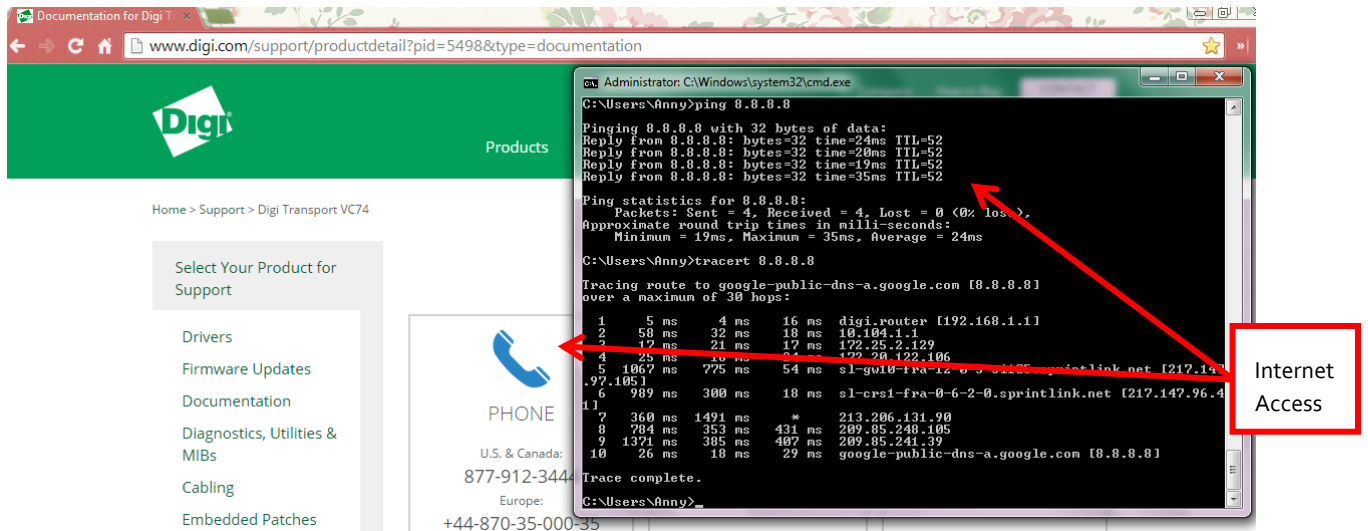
Documentation for Digi T

www.digi.com/support/productdetail?pid=5498&type=documentation

Digi

Products

Home > Support > Digi Transport VC74

Select Your Product for Support

Drivers

Firmware Updates

Documentation

Diagnostics, Utilities & MIBs

Cabling

Embedded Patches

PHONE

U.S. & Canada:

877-912-3444

Europe:

+44-870-35-000-35

Administrator: C:\Windows\system32\cmd.exe

C:\Users\Anny>ping 8.8.8.8

Pinging 8.8.8.8 with 32 bytes of data:
Reply from 8.8.8.8: bytes=32 time=24ms TTL=52
Reply from 8.8.8.8: bytes=32 time=20ms TTL=52
Reply from 8.8.8.8: bytes=32 time=19ms TTL=52
Reply from 8.8.8.8: bytes=32 time=35ms TTL=52

Ping statistics for 8.8.8.8:
Packets: Sent = 4, Received = 4, Lost = 0 (0% loss),
Approximate round trip times in milli-seconds:
Minimum = 19ms, Maximum = 35ms, Average = 24ms

C:\Users\Anny>tracert 8.8.8.8

Tracing route to google-public-dns-a.google.com [8.8.8.8]
over a maximum of 30 hops:

| | | | | |
|---|---|---|---|---|
| 1 | 5 ms | 4 ms | 16 ms | digi.router [192.168.1.1] |
| 2 | 58 ms | 32 ms | 18 ms | 10.104.1.1 |
| 3 | 17 ms | 21 ms | 17 ms | 172.25.2.129 |
| 4 | 25 ms | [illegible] | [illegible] | 172.20.122.106 |
| 5 | 1067 ms | 775 ms | 54 ms | sl-gw10-fra-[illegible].sprintlink.net [217.14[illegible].97.105] |
| 6 | 989 ms | 300 ms | 18 ms | sl-crs1-fra-0-6-2-0.sprintlink.net [217.147.96.4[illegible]1] |
| 7 | 360 ms | 1491 ms | * | 213.206.131.90 |
| 8 | 784 ms | 353 ms | 431 ms | 209.85.248.105 |
| 9 | 1371 ms | 385 ms | 407 ms | 209.85.241.39 |
| 10 | 26 ms | 18 ms | 29 ms | google-public-dns-a.google.com [8.8.8.8] |

Trace complete.

C:\Users\Anny>_

Internet Access